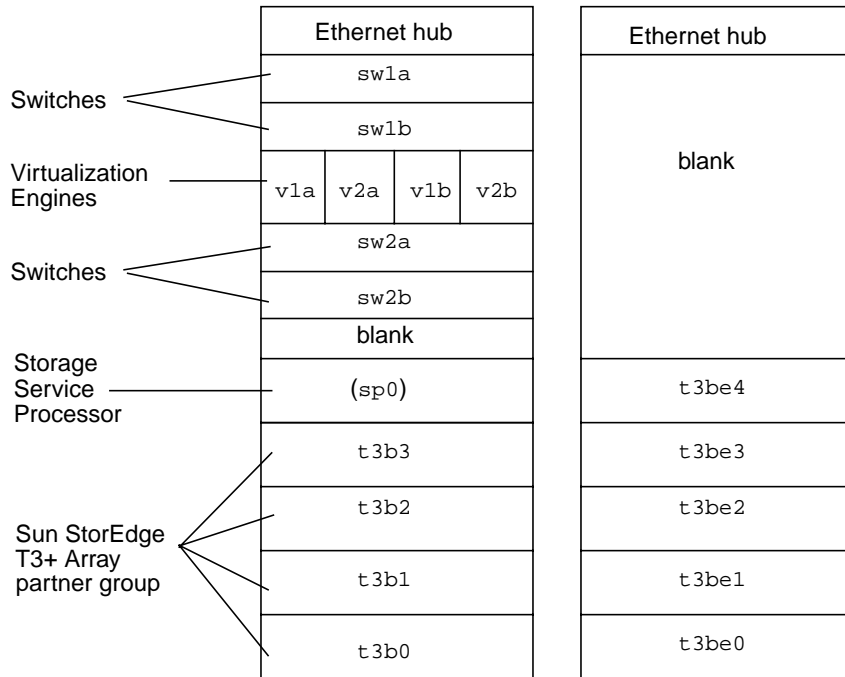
Switches

Virtualization Engines

Switches

Storage Service Processor

Sun StorEdge T3+ Array partner group

| Ethernet hub | | | |
|---|---|---|---|
| sw1a | | | |
| sw1b | | | |
| v1a | v2a | v1b | v2b |
| sw2a | | | |
| sw2b | | | |
| blank | | | |
| (sp0) | | | |
| t3b3 | | | |
| t3b2 | | | |
| t3b1 | | | |
| t3b0 | | | |

| Ethernet hub |
|---|
| blank |
| t3be4 |
| t3be3 |
| t3be2 |
| t3be1 |
| t3be0 |